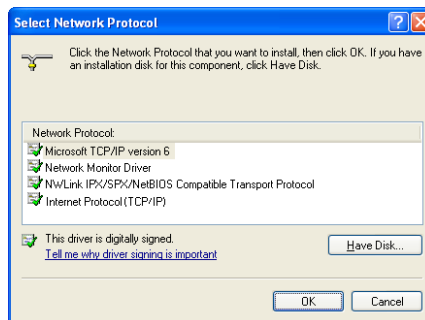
Select Network Protocol

Click the Network Protocol that you want to install, then click OK. If you have an installation disk for this component, click Have Disk.

Network Protocol:

Microsoft TCP/IP version 6
Network Monitor Driver
NWLink IPX/SPX/NetBIOS Compatible Transport Protocol
Internet Protocol (TCP/IP)

This driver is digitally signed.
Tell me why driver signing is important

Have Disk...

OK

Cancel